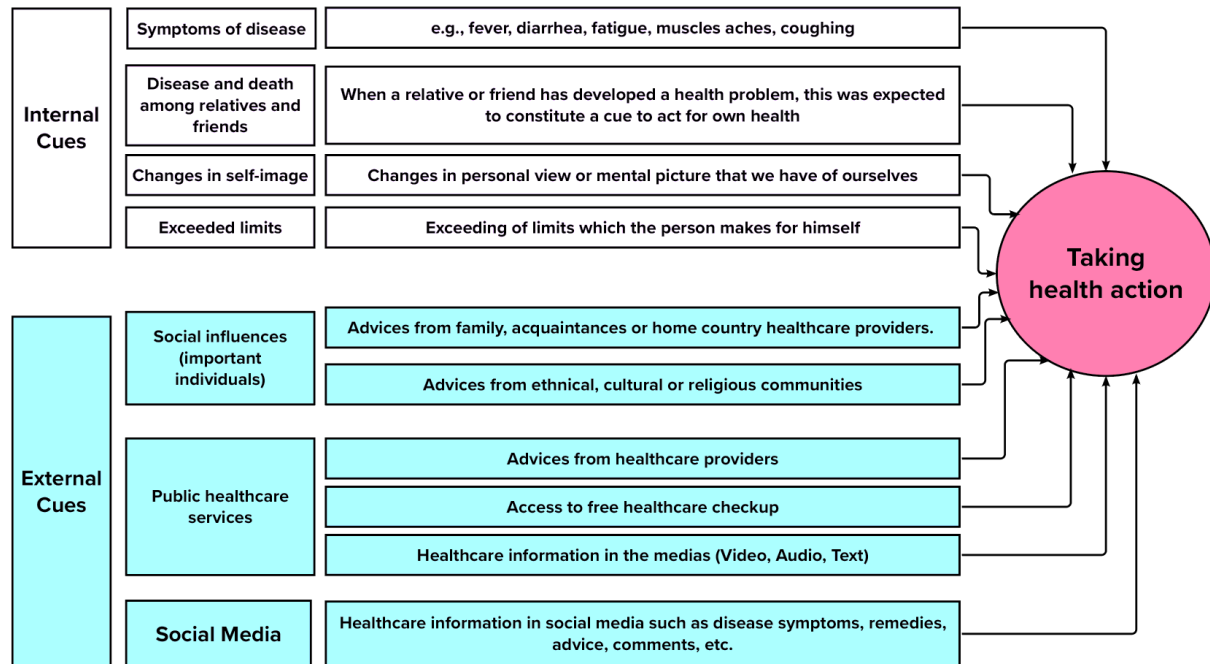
Internal Cues

Symptoms of disease

e.g., fever, diarrhea, fatigue, muscles aches, coughing

Disease and death among relatives and friends

When a relative or friend has developed a health problem, this was expected to constitute a cue to act for own health

Changes in self-image

Changes in personal view or mental picture that we have of ourselves

Exceeded limits

Exceeding of limits which the person makes for himself

External Cues

Social influences (important individuals)

Advices from family, acquaintances or home country healthcare providers.

Advices from ethnical, cultural or religious communities

Public healthcare services

Advices from healthcare providers

Access to free healthcare checkup

Healthcare information in the medias (Video, Audio, Text)

Social Media

Healthcare information in social media such as disease symptoms, remedies, advice, comments, etc.

Taking health action